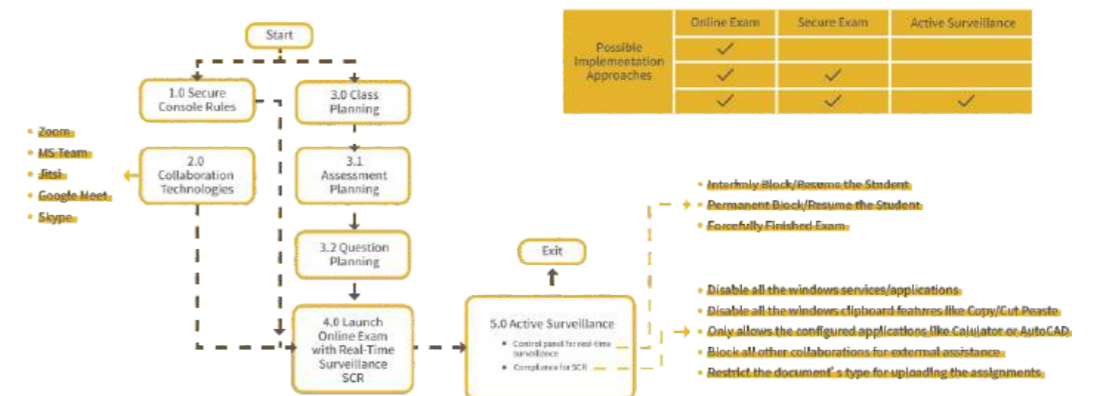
Start

1.0 Secure Console Rules

3.0 Class Planning

3.1 Assessment Planning

3.2 Question Planning

4.0 Launch Online Exam with Real-Time Surveillance SCR

2.0 Collaboration Technologies

- Zoom
- MS Team
- Jitsi
- Google Meet
- Skype

5.0 Active Surveillance

- Control panel for real-time surveillance
- Compliance for SCR

Exit

- Interimly Block/Resume the Student
- Permanent Block/Resume the Student
- Forcefully Finished Exam

- Disable all the windows services/applications
- Disable all the windows clipboard features like Copy/Cut Peaste
- Only allows the configured applications like Calulator or AutoCAD
- Block all other collaborations for external assistance
- Restrict the document's type for uploading the assignments

| | Online Exam | Secure Exam | Active Surveillance |
|---|---|---|---|
| Possible Implementation Approaches | ✓ | | |
| | ✓ | ✓ | |
| | ✓ | ✓ | ✓ |